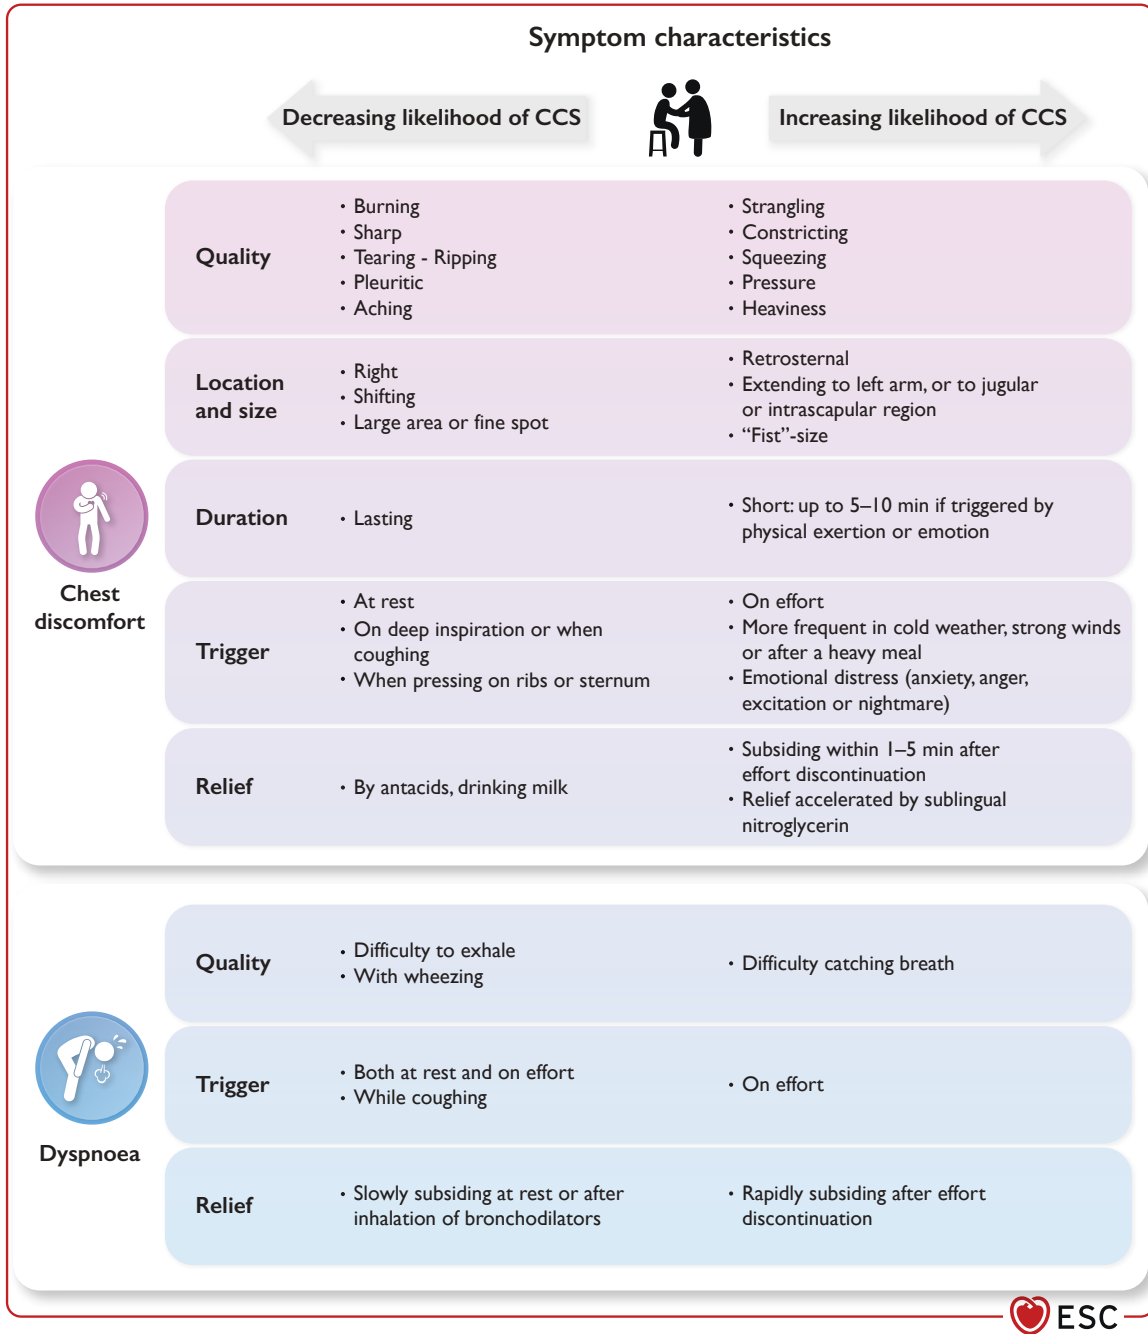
Symptom characteristics

Decreasing likelihood of CCS

Increasing likelihood of CCS

Chest discomfort

| | Decreasing likelihood of CCS | Increasing likelihood of CCS |
|---|---|---|
| Quality | • Burning • Sharp • Tearing - Ripping • Pleuritic • Aching | • Strangling • Constricting • Squeezing • Pressure • Heaviness |
| Location and size | • Right • Shifting • Large area or fine spot | • Retrosternal • Extending to left arm, or to jugular or intrascapular region • "Fist"-size |
| Duration | • Lasting | • Short: up to 5–10 min if triggered by physical exertion or emotion |
| Trigger | • At rest • On deep inspiration or when coughing • When pressing on ribs or sternum | • On effort • More frequent in cold weather, strong winds or after a heavy meal • Emotional distress (anxiety, anger, excitation or nightmare) |
| Relief | • By antacids, drinking milk | • Subsiding within 1–5 min after effort discontinuation • Relief accelerated by sublingual nitroglycerin |

Dyspnoea

| | Decreasing likelihood of CCS | Increasing likelihood of CCS |
|---|---|---|
| Quality | • Difficulty to exhale • With wheezing | • Difficulty catching breath |
| Trigger | • Both at rest and on effort • While coughing | • On effort |
| Relief | • Slowly subsiding at rest or after inhalation of bronchodilators | • Rapidly subsiding after effort discontinuation |

ESC